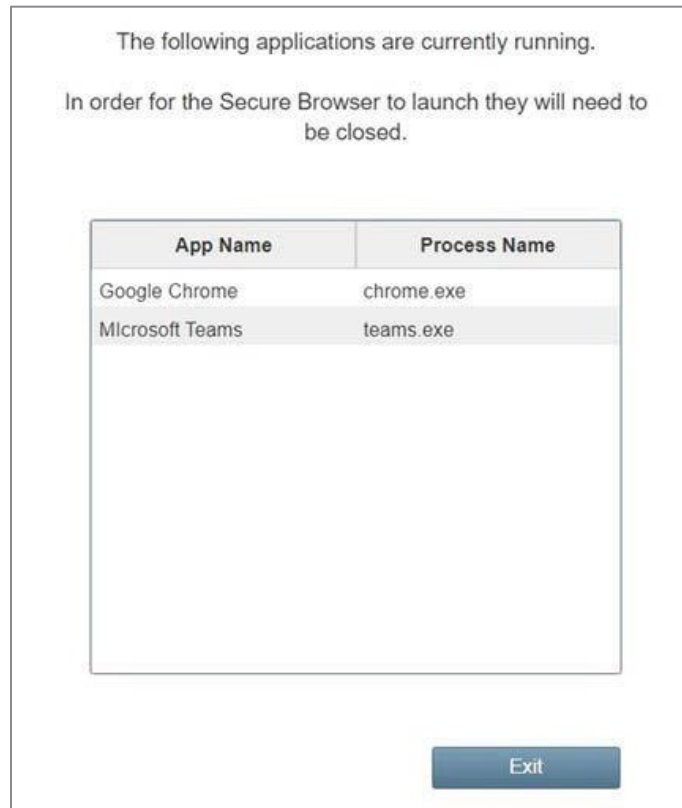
The following applications are currently running.

In order for the Secure Browser to launch they will need to be closed.

| App Name | Process Name |
|---|---|
| Google Chrome | chrome.exe |
| MIcrosoft Teams | teams.exe |

Exit